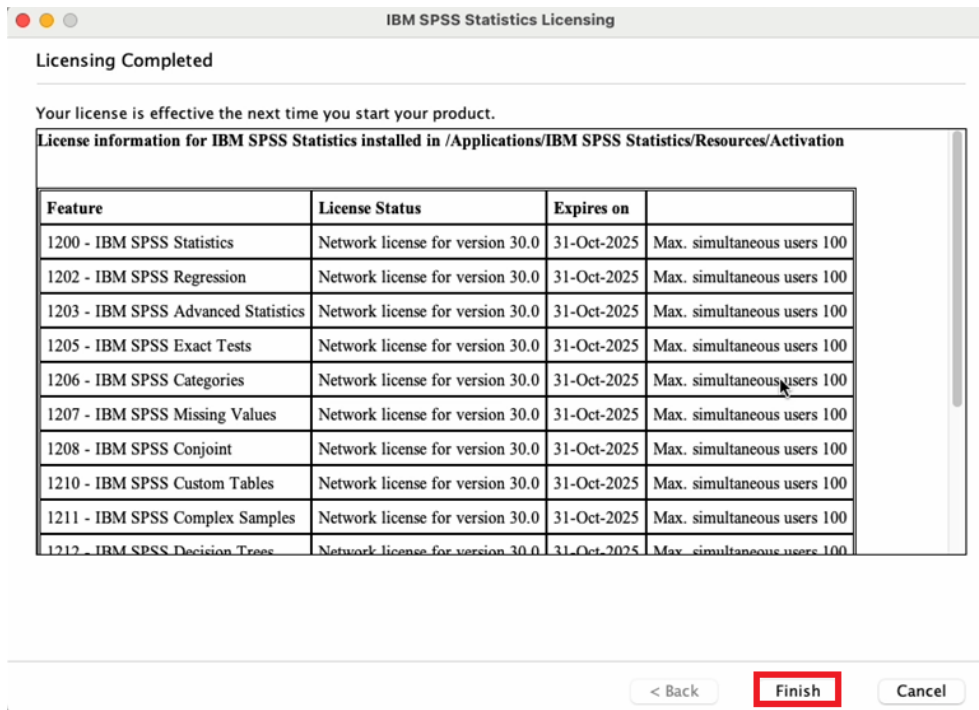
IBM SPSS Statistics Licensing

Licensing Completed

Your license is effective the next time you start your product.

License information for IBM SPSS Statistics installed in /Applications/IBM SPSS Statistics/Resources/Activation

| Feature | License Status | Expires on | |
|---|---|---|---|
| 1200 - IBM SPSS Statistics | Network license for version 30.0 | 31-Oct-2025 | Max. simultaneous users 100 |
| 1202 - IBM SPSS Regression | Network license for version 30.0 | 31-Oct-2025 | Max. simultaneous users 100 |
| 1203 - IBM SPSS Advanced Statistics | Network license for version 30.0 | 31-Oct-2025 | Max. simultaneous users 100 |
| 1205 - IBM SPSS Exact Tests | Network license for version 30.0 | 31-Oct-2025 | Max. simultaneous users 100 |
| 1206 - IBM SPSS Categories | Network license for version 30.0 | 31-Oct-2025 | Max. simultaneous users 100 |
| 1207 - IBM SPSS Missing Values | Network license for version 30.0 | 31-Oct-2025 | Max. simultaneous users 100 |
| 1208 - IBM SPSS Conjoint | Network license for version 30.0 | 31-Oct-2025 | Max. simultaneous users 100 |
| 1210 - IBM SPSS Custom Tables | Network license for version 30.0 | 31-Oct-2025 | Max. simultaneous users 100 |
| 1211 - IBM SPSS Complex Samples | Network license for version 30.0 | 31-Oct-2025 | Max. simultaneous users 100 |
| 1212 - IBM SPSS Decision Trees | Network license for version 30.0 | 31-Oct-2025 | Max. simultaneous users 100 |

< Back Finish Cancel